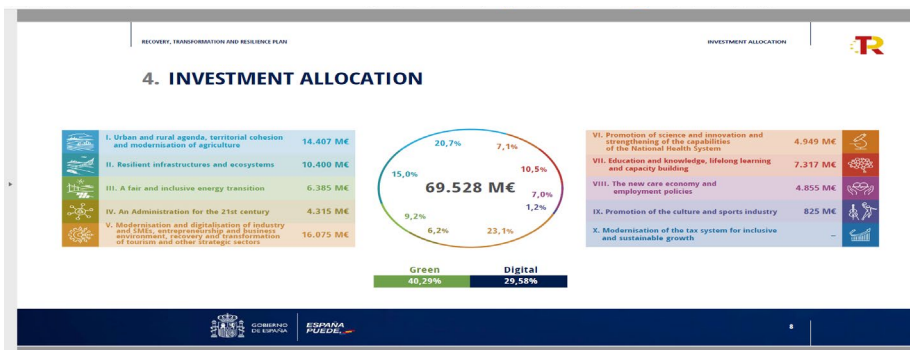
RECOVERY, TRANSFORMATION AND RESILIENCE PLAN

INVESTMENT ALLOCATION

TR

4. INVESTMENT ALLOCATION

I. Urban and rural agenda, territorial cohesion and modernisation of agriculture 14.407 M€

II. Resilient infrastructures and ecosystems 10.400 M€

III. A fair and inclusive energy transition 6.385 M€

IV. An Administration for the 21st century 4.315 M€

V. Modernisation and digitalisation of industry and SMEs, entrepreneurship and business environment, recovery and transformation of tourism and other strategic sectors 16.075 M€

20,7%
7,1%
10,5%
7,0%
1,2%
23,1%
6,2%
9,2%
15,0%

69.528 M€

VI. Promotion of science and innovation and strengthening of the capabilities of the National Health System 4.949 M€

VII. Education and knowledge, lifelong learning and capacity building 7.317 M€

VIII. The new care economy and employment policies 4.855 M€

IX. Promotion of the culture and sports industry 825 M€

X. Modernisation of the tax system for inclusive and sustainable growth –

| Green | Digital |
|---|---|
| 40,29% | 29,58% |

GOBIERNO DE ESPAÑA

ESPAÑA PUEDE.

8